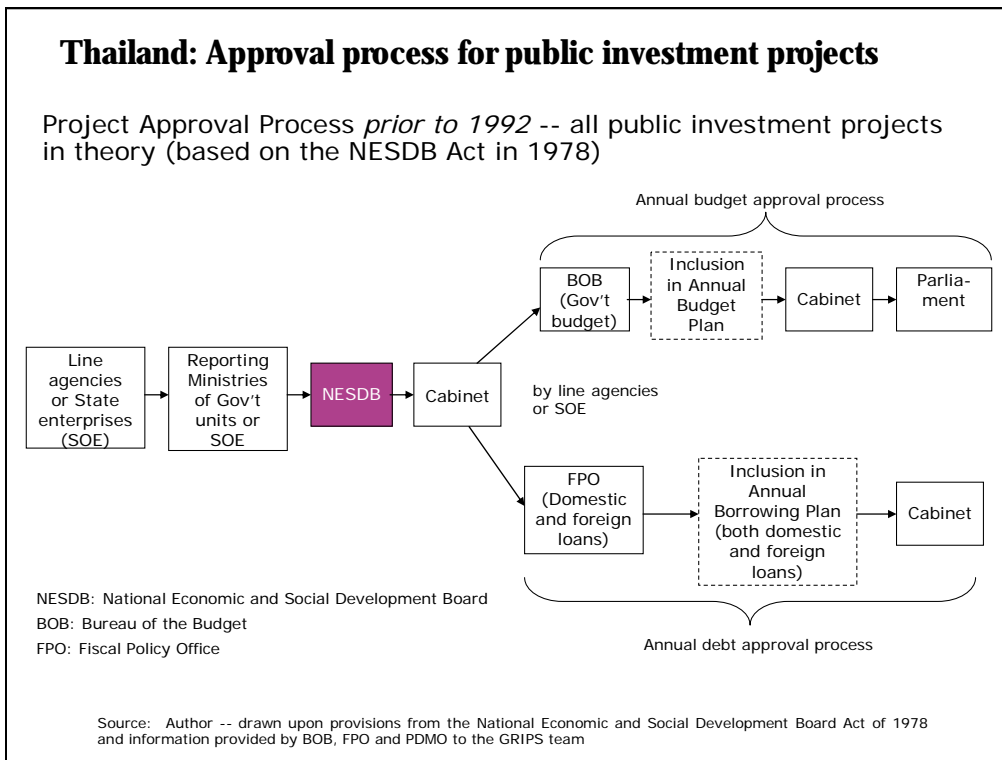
Thailand: Approval process for public investment projects

Project Approval Process *prior to 1992* -- all public investment projects in theory (based on the NESDB Act in 1978)

Annual budget approval process

Line agencies or State enterprises (SOE)

Reporting Ministries of Gov't units or SOE

NESDB

Cabinet

by line agencies or SOE

BOB (Gov't budget)

Inclusion in Annual Budget Plan

Cabinet

Parliament

FPO (Domestic and foreign loans)

Inclusion in Annual Borrowing Plan (both domestic and foreign loans)

Cabinet

Annual debt approval process

NESDB: National Economic and Social Development Board

BOB: Bureau of the Budget

FPO: Fiscal Policy Office

Source: Author -- drawn upon provisions from the National Economic and Social Development Board Act of 1978 and information provided by BOB, FPO and PDMO to the GRIPS team